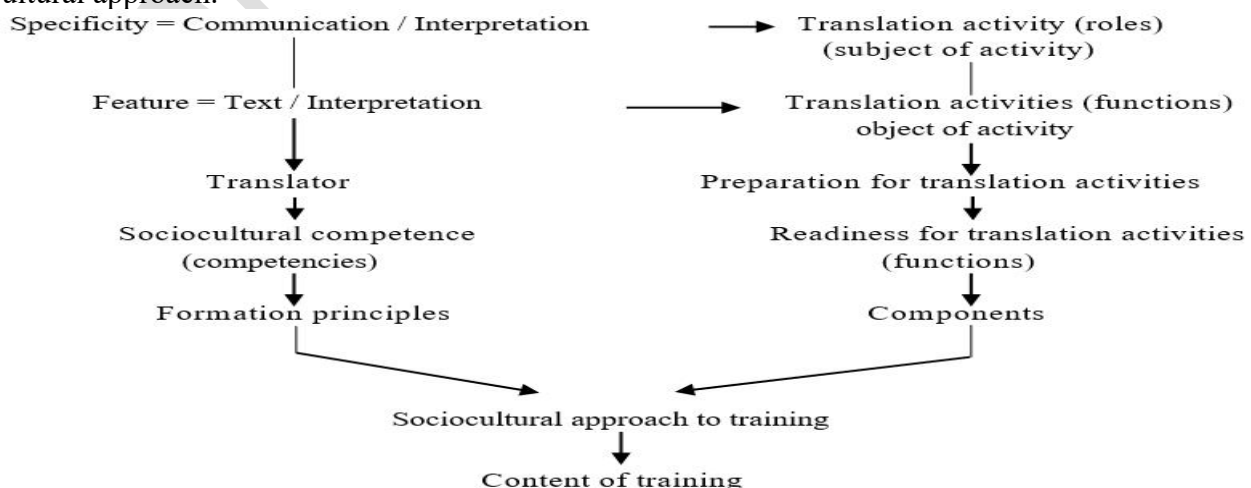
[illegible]ultural approach.

Specificity = Communication / Interpretation

Translation activity (roles) (subject of activity)

Feature = Text / Interpretation

Translation activities (functions) object of activity

Translator

Preparation for translation activities

Sociocultural competence (competencies)

Readiness for translation activities (functions)

Formation principles

Components

Sociocultural approach to training

Content of training